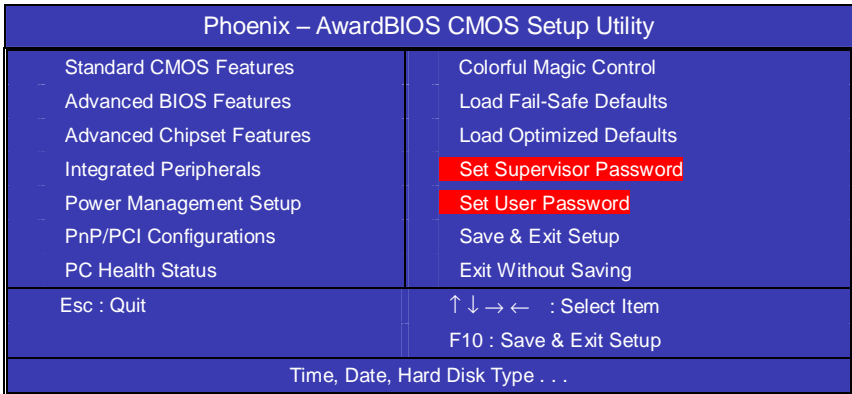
Phoenix – AwardBIOS CMOS Setup Utility

Standard CMOS Features
Advanced BIOS Features
Advanced Chipset Features
Integrated Peripherals
Power Management Setup
PnP/PCI Configurations
PC Health Status

Colorful Magic Control
Load Fail-Safe Defaults
Load Optimized Defaults
Set Supervisor Password
Set User Password
Save & Exit Setup
Exit Without Saving

Esc : Quit

↑ ↓ → ← : Select Item
F10 : Save & Exit Setup

Time, Date, Hard Disk Type . . .